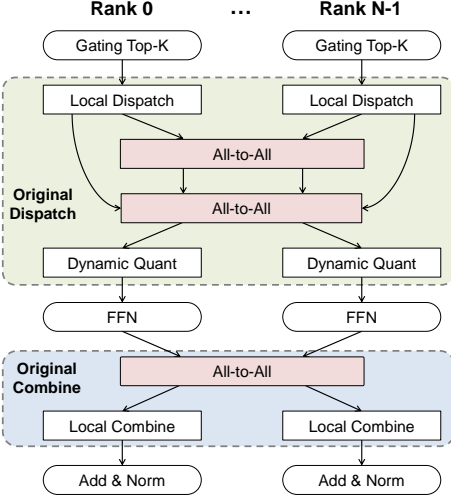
Rank 0 … Rank N-1

Gating Top-K

Gating Top-K

Local Dispatch

Local Dispatch

All-to-All

Original Dispatch

All-to-All

Dynamic Quant

Dynamic Quant

FFN

FFN

Original Combine

All-to-All

Local Combine

Local Combine

Add & Norm

Add & Norm